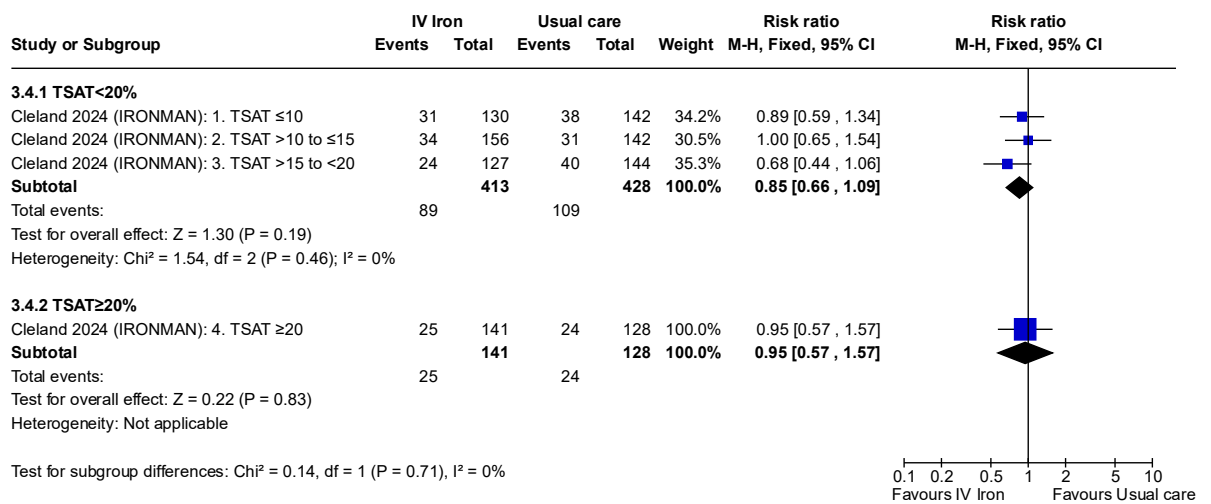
| Study or Subgroup | IV Iron Events | IV Iron Total | Usual care Events | Usual care Total | Weight | Risk ratio M-H, Fixed, 95% CI | Risk ratio M-H, Fixed, 95% CI |
|---|---|---|---|---|---|---|---|
| **3.4.1 TSAT<20%** | | | | | | | |
| Cleland 2024 (IRONMAN): 1. TSAT ≤10 | 31 | 130 | 38 | 142 | 34.2% | 0.89 [0.59 , 1.34] | |
| Cleland 2024 (IRONMAN): 2. TSAT >10 to ≤15 | 34 | 156 | 31 | 142 | 30.5% | 1.00 [0.65 , 1.54] | |
| Cleland 2024 (IRONMAN): 3. TSAT >15 to <20 | 24 | 127 | 40 | 144 | 35.3% | 0.68 [0.44 , 1.06] | |
| **Subtotal** | | **413** | | **428** | **100.0%** | **0.85 [0.66 , 1.09]** | |
| Total events: | 89 | | 109 | | | | |
| Test for overall effect: Z = 1.30 (P = 0.19) | | | | | | | |
| Heterogeneity: Chi² = 1.54, df = 2 (P = 0.46); I² = 0% | | | | | | | |
| **3.4.2 TSAT≥20%** | | | | | | | |
| Cleland 2024 (IRONMAN): 4. TSAT ≥20 | 25 | 141 | 24 | 128 | 100.0% | 0.95 [0.57 , 1.57] | |
| **Subtotal** | | **141** | | **128** | **100.0%** | **0.95 [0.57 , 1.57]** | |
| Total events: | 25 | | 24 | | | | |
| Test for overall effect: Z = 0.22 (P = 0.83) | | | | | | | |
| Heterogeneity: Not applicable | | | | | | | |

Test for subgroup differences: Chi² = 0.14, df = 1 (P = 0.71), I² = 0%

0.1 0.2 0.5 1 2 5 10
Favours IV Iron Favours Usual care